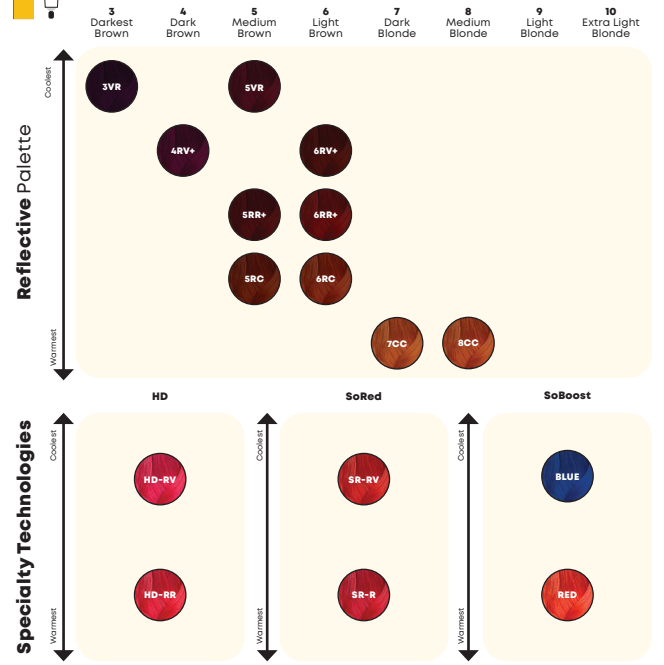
3 Darkest Brown
4 Dark Brown
5 Medium Brown
6 Light Brown
7 Dark Blonde
8 Medium Blonde
9 Light Blonde
10 Extra Light Blonde

Reflective Palette

Coolest

Warmest

3VR
5VR
4RV+
6RV+
5RR+
6RR+
5RC
6RC
7CC
8CC

Specialty Technologies

HD
SoRed
SoBoost

Coolest
Warmest
Coolest
Warmest
Coolest
Warmest

HD-RV
SR-RV
BLUE
HD-RR
SR-R
RED